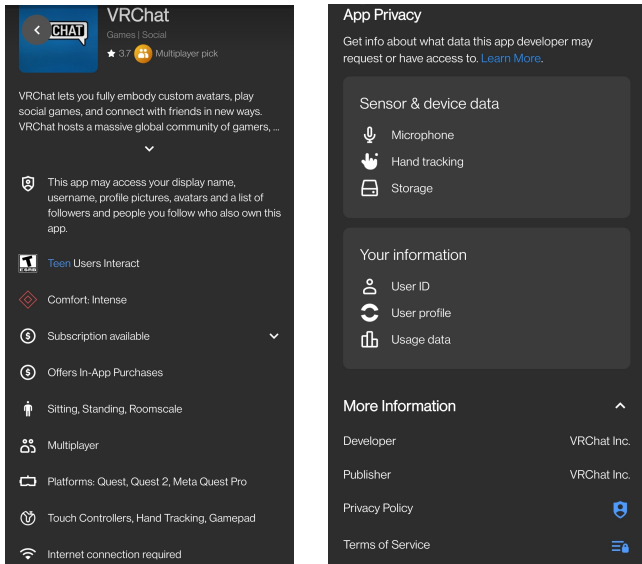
VRChat
VRChat
Games | Social
3.7 Multiplayer pick

VRChat lets you fully embody custom avatars, play social games, and connect with friends in new ways. VRChat hosts a massive global community of gamers, ...

This app may access your display name, username, profile pictures, avatars and a list of followers and people you follow who also own this app.

Teen Users Interact

Comfort: Intense

Subscription available

Offers In-App Purchases

Sitting, Standing, Roomscale

Multiplayer

Platforms: Quest, Quest 2, Meta Quest Pro

Touch Controllers, Hand Tracking, Gamepad

Internet connection required

App Privacy

Get info about what data this app developer may request or have access to. Learn More.

Sensor & device data

Microphone

Hand tracking

Storage

Your information

User ID

User profile

Usage data

More Information

Developer VRChat Inc.

Publisher VRChat Inc.

Privacy Policy

Terms of Service